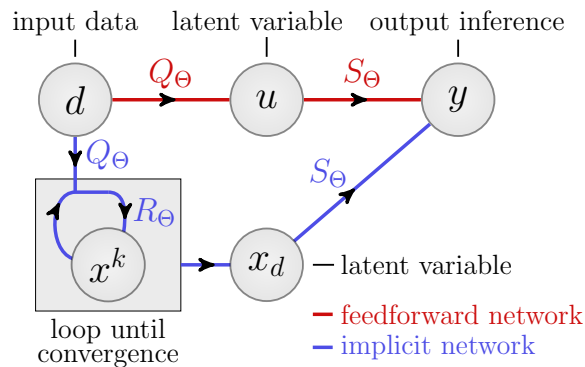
input data

latent variable

output inference

$d$

$Q_\Theta$

$u$

$S_\Theta$

$y$

$Q_\Theta$

$R_\Theta$

$S_\Theta$

$x^k$

$x_d$

latent variable

loop until convergence

feedforward network

implicit network